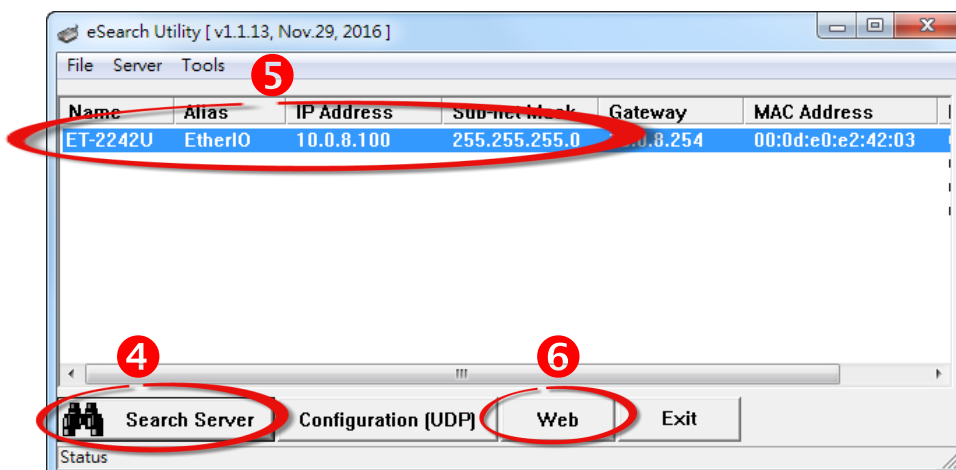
eSearch Utility [ v1.1.13, Nov.29, 2016 ]

File Server Tools

5

| Name | Alias | IP Address | Sub-net Mask | Gateway | MAC Address |
|---|---|---|---|---|---|
| ET-2242U | EtherIO | 10.0.8.100 | 255.255.255.0 | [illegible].0.8.254 | 00:0d:e0:e2:42:03 |

4

6

Search Server

Configuration (UDP)

Web

Exit

Status